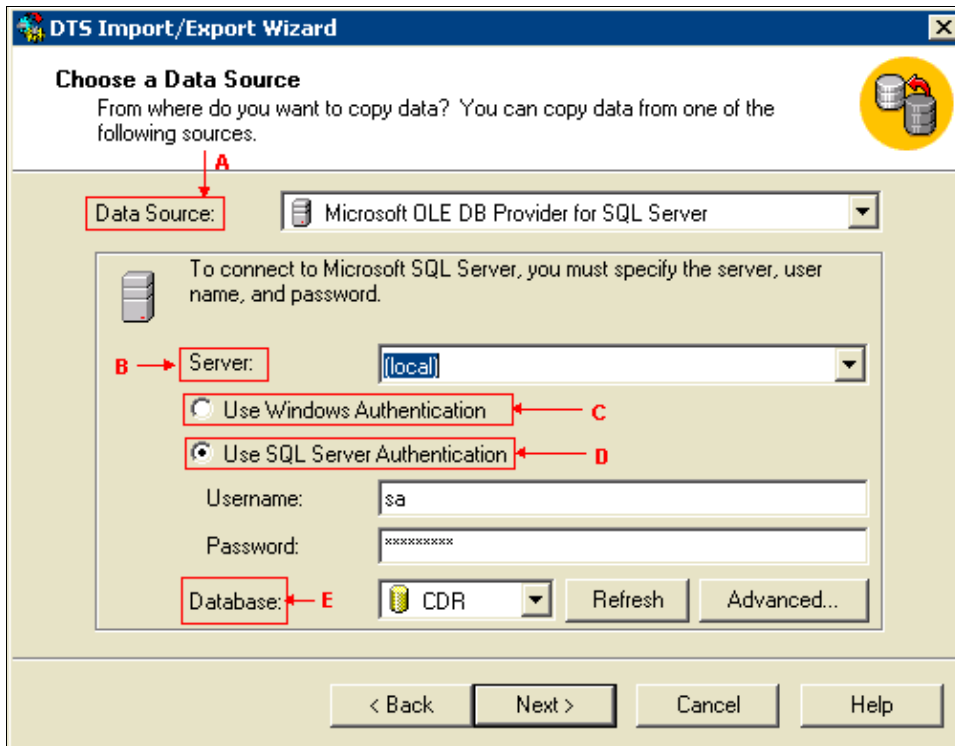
DTS Import/Export Wizard

Choose a Data Source
From where do you want to copy data? You can copy data from one of the following sources.

A

Data Source: Microsoft OLE DB Provider for SQL Server

To connect to Microsoft SQL Server, you must specify the server, user name, and password.

B Server: (local)

Use Windows Authentication C

Use SQL Server Authentication D

Username: sa

Password: *********

Database: E CDR Refresh Advanced...

< Back Next > Cancel Help